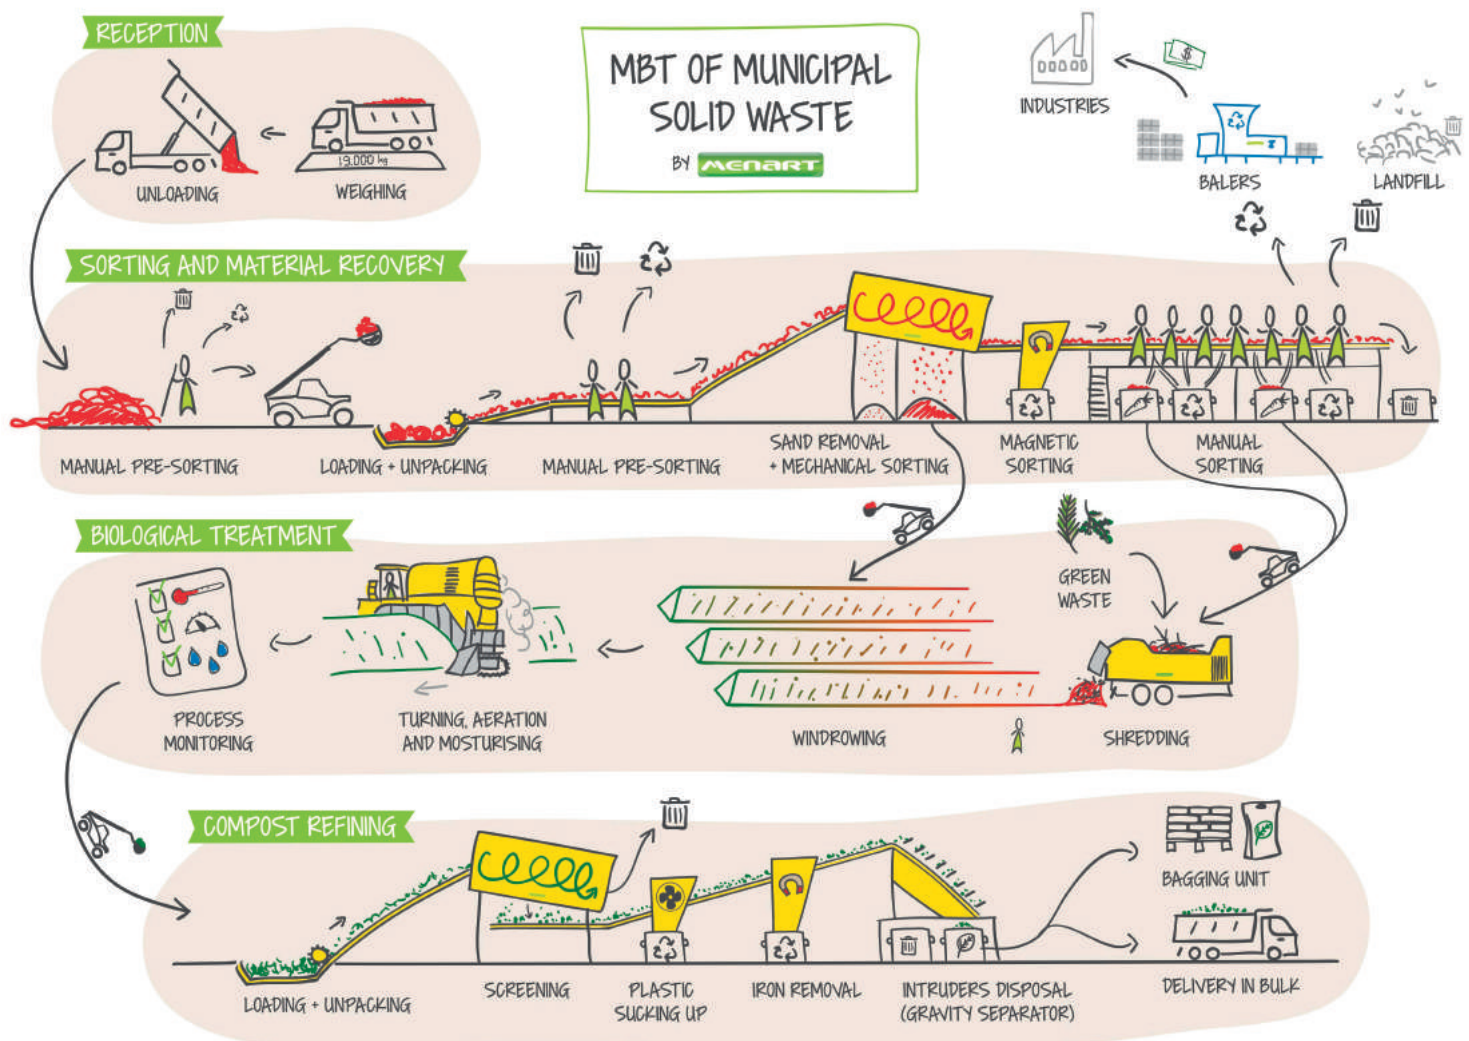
RECEPTION

UNLOADING

19.000 kg

WEIGHING

MBT OF MUNICIPAL SOLID WASTE

BY MENART

INDUSTRIES

BALERS

LANDFILL

SORTING AND MATERIAL RECOVERY

MANUAL PRE-SORTING

LOADING + UNPACKING

MANUAL PRE-SORTING

SAND REMOVAL + MECHANICAL SORTING

MAGNETIC SORTING

MANUAL SORTING

BIOLOGICAL TREATMENT

GREEN WASTE

PROCESS MONITORING

TURNING, AERATION AND MOSTURISING

WINDROWING

SHREDDING

COMPOST REFINING

BAGGING UNIT

LOADING + UNPACKING

SCREENING

PLASTIC SUCKING UP

IRON REMOVAL

INTRUDERS DISPOSAL (GRAVITY SEPARATOR)

DELIVERY IN BULK